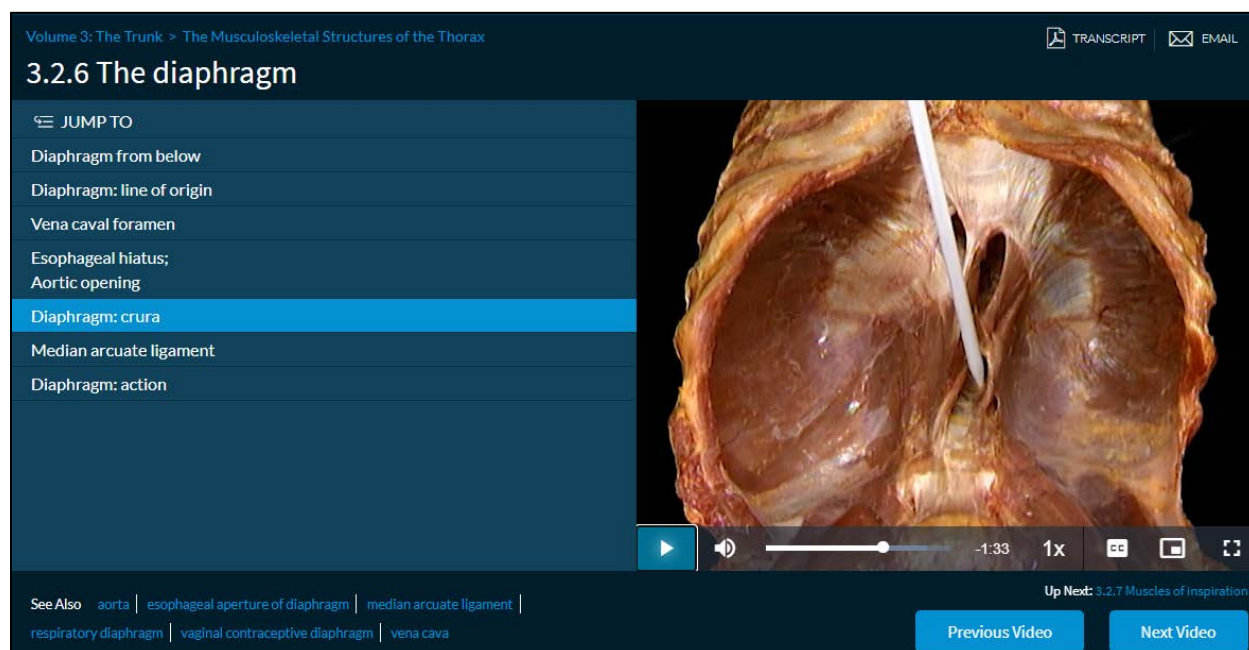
Volume 3: The Trunk > The Musculoskeletal Structures of the Thorax

3.2.6 The diaphragm

TRANSCRIPT | EMAIL

JUMP TO

Diaphragm from below

Diaphragm: line of origin

Vena caval foramen

Esophageal hiatus;
Aortic opening

Diaphragm: crura

Median arcuate ligament

Diaphragm: action

-1:33 1x CC

See Also aorta | esophageal aperture of diaphragm | median arcuate ligament | respiratory diaphragm | vaginal contraceptive diaphragm | vena cava

Up Next: 3.2.7 Muscles of inspiration

Previous Video

Next Video